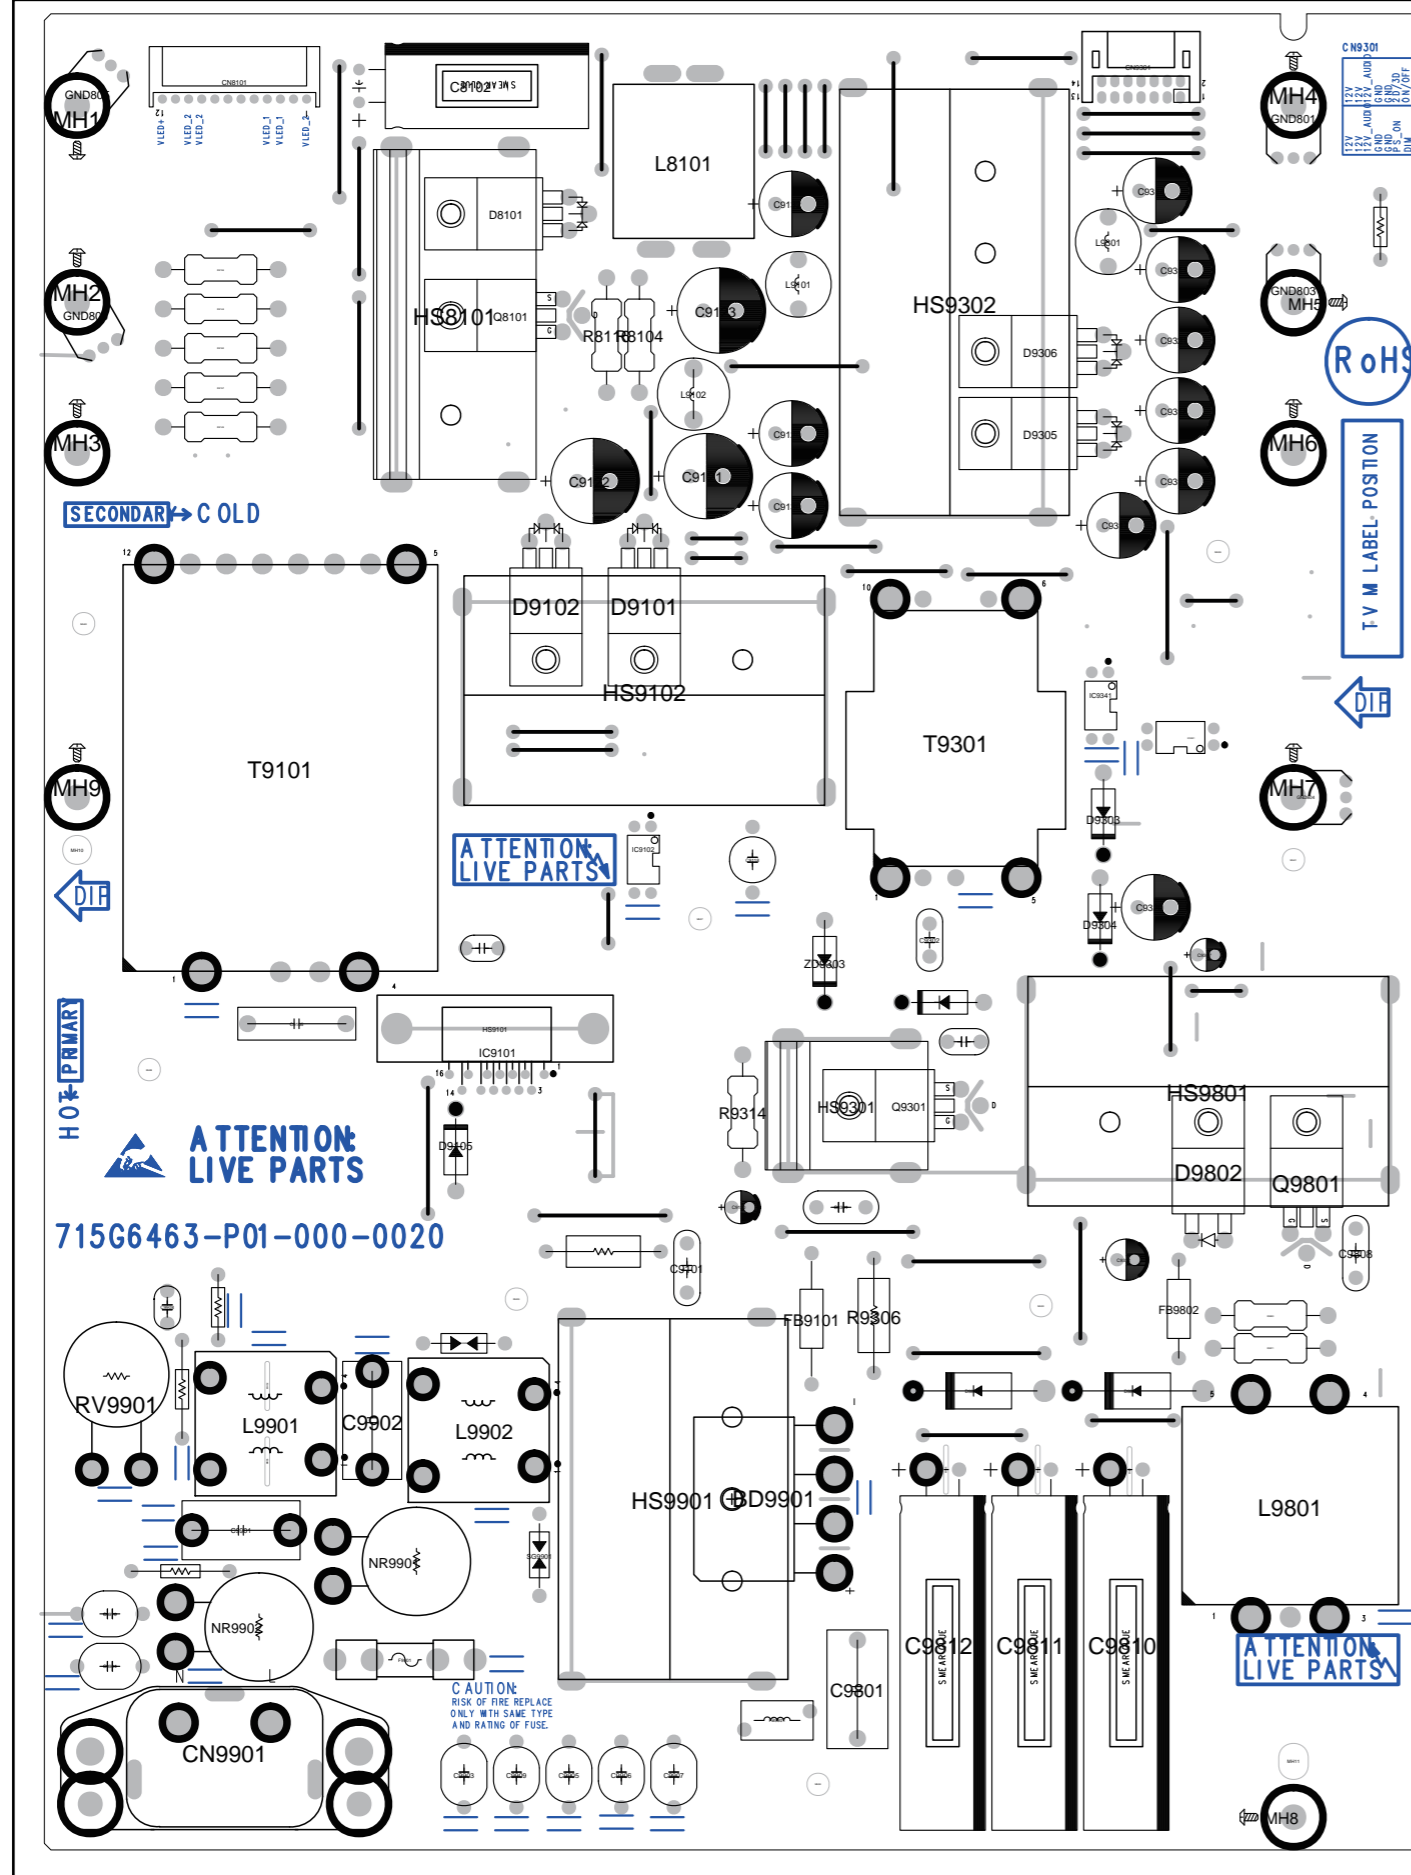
GND804
MH1
CN8101
VLED+ 12
VLED_2
VLED_2
VLED_1
VLED_1
VLED_2-
C8102
L8101
CN9301
MH4
GND801
12V
12V_AUDIO
GND
GND
PS_ON
DIM
12V
12V_AUDIO
GND
GND
3D
ON/OFF
D8101
HS9302
MH2
GND802
HS8101
Q8101
R8103
R8104
C9103
L9102
D9306
GND803
MH5
RoHS
D9305
MH3
MH6
C9102
C9101
SECONDARY
COLD
T9101
D9102
D9101
HS9102
T9301
T V M LABEL POSITION
DIP
MH9
IC9341
D9303
MH7
DIP
ATTENTION:
LIVE PARTS
IC9102
D9304
ZD9303
PRIMARY
HOT
HS9101
IC9101
HS9801
Q9301
HS9301
R9314
D9105
D9802
Q9801
ATTENTION:
LIVE PARTS
715G6463-P01-000-0020
C9101
C9808
FB9101
R9306
FB9802
RV9901
L9901
C9902
L9902
HS9901
D9901
L9801
NR9901
NR9902
C9812
C9811
C9810
C9801
CN9901
ATTENTION:
LIVE PARTS
CAUTION:
RISK OF FIRE REPLACE
ONLY WITH SAME TYPE
AND RATING OF FUSE.
MH8